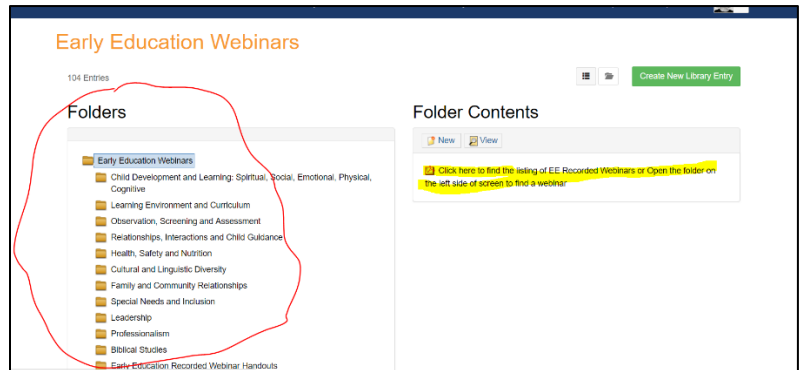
Early Education Webinars

104 Entries

Create New Library Entry

Folders

Early Education Webinars

Child Development and Learning: Spiritual, Social, Emotional, Physical, Cognitive

Learning Environment and Curriculum

Observation, Screening and Assessment

Relationships, Interactions and Child Guidance

Health, Safety and Nutrition

Cultural and Linguistic Diversity

Family and Community Relationships

Special Needs and Inclusion

Leadership

Professionalism

Biblical Studies

Early Education Recorded Webinar Handouts

Folder Contents

New

View

Click here to find the listing of EE Recorded Webinars or Open the folder on the left side of screen to find a webinar